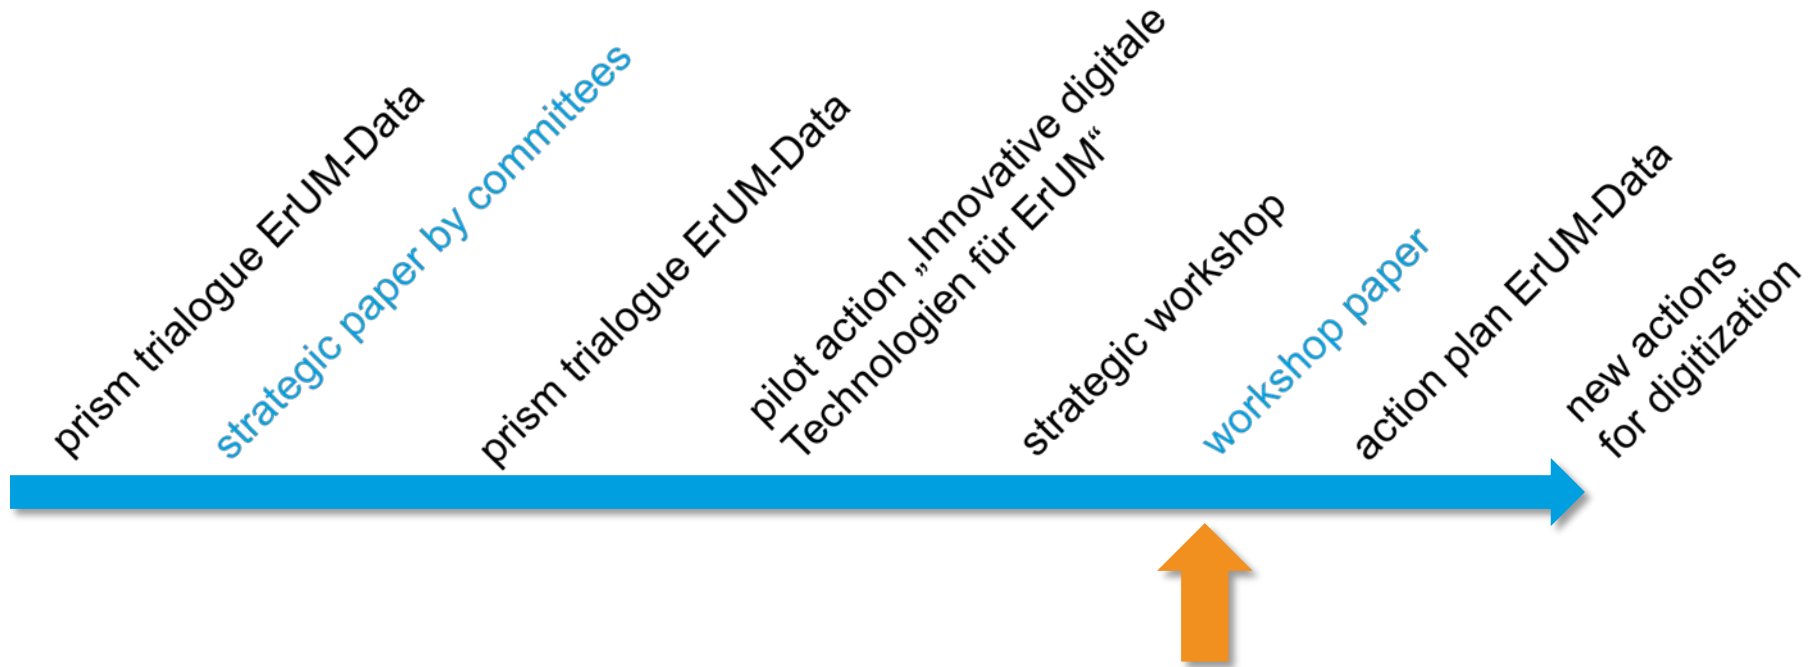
prism trialogue ErUM-Data

strategic paper by committees

prism trialogue ErUM-Data

pilot action „Innovative digitale Technologien für ErUM“

strategic workshop

workshop paper

action plan ErUM-Data

new actions for digitization